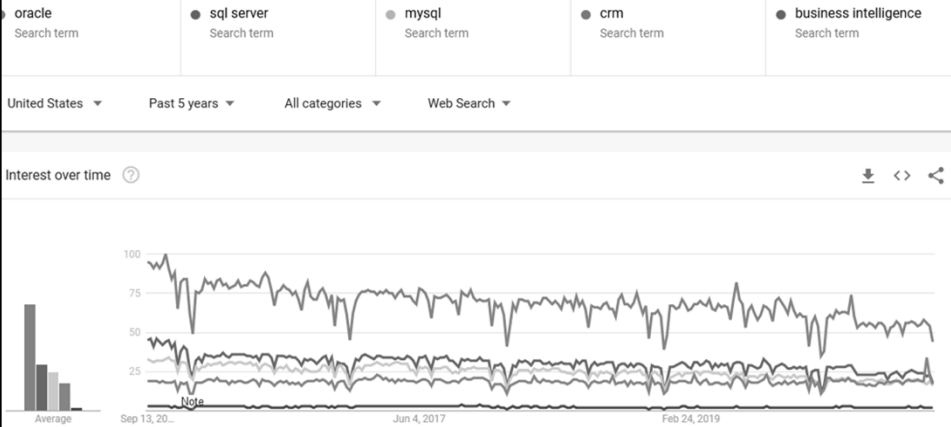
oracle
Search term

sql server
Search term

mysql
Search term

crm
Search term

business intelligence
Search term

United States
Past 5 years
All categories
Web Search

Interest over time

100
75
50
25

Average

Note

Sep 13, 20...
Jun 4, 2017
Feb 24, 2019